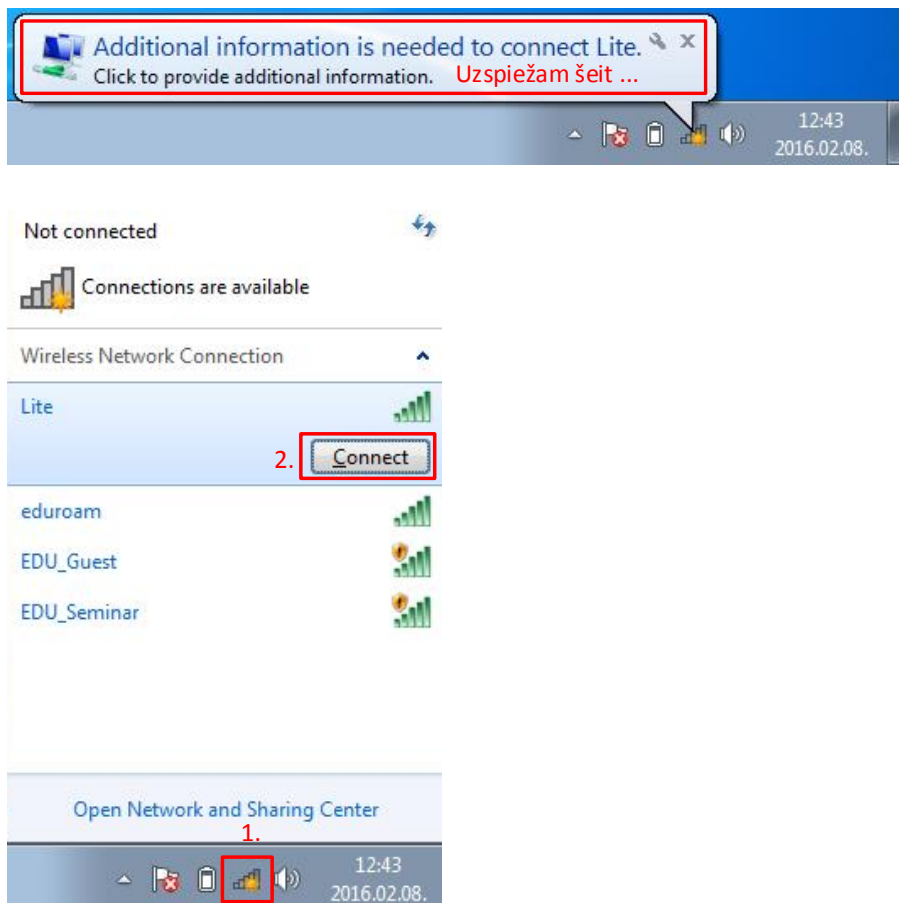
Additional information is needed to connect Lite.
Click to provide additional information. Uzspiežam šeit ...

12:43
2016.02.08.

Not connected

Connections are available

Wireless Network Connection

Lite

2. Connect

eduroam

EDU_Guest

EDU_Seminar

Open Network and Sharing Center

1.

12:43
2016.02.08.